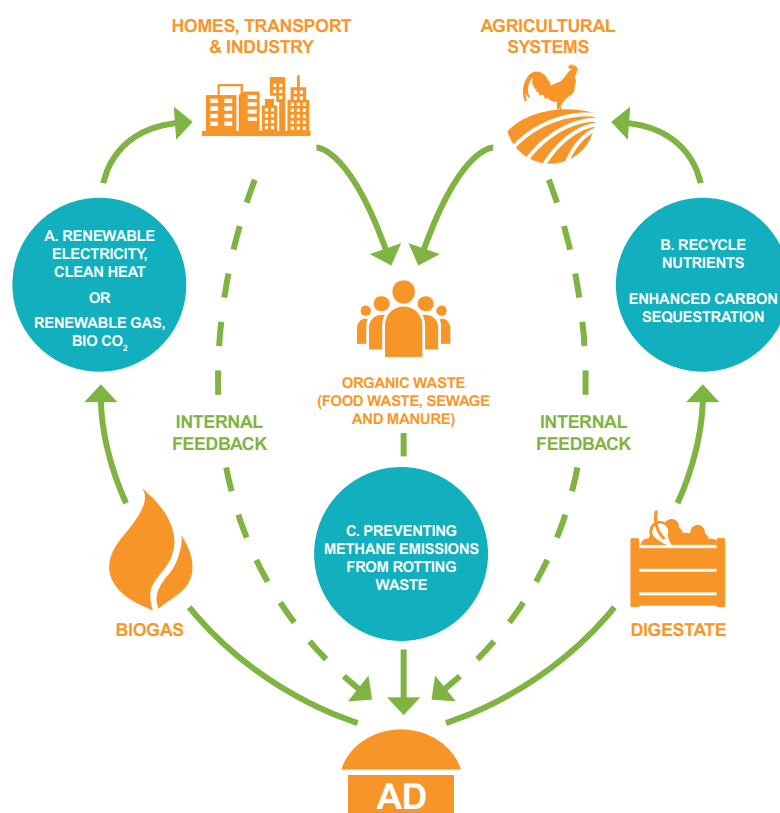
HOMES, TRANSPORT & INDUSTRY

AGRICULTURAL SYSTEMS

A. RENEWABLE ELECTRICITY, CLEAN HEAT

OR

RENEWABLE GAS, BIO $CO_2$

B. RECYCLE NUTRIENTS

ENHANCED CARBON SEQUESTRATION

ORGANIC WASTE (FOOD WASTE, SEWAGE AND MANURE)

INTERNAL FEEDBACK

INTERNAL FEEDBACK

C. PREVENTING METHANE EMISSIONS FROM ROTTING WASTE

BIOGAS

DIGESTATE

AD